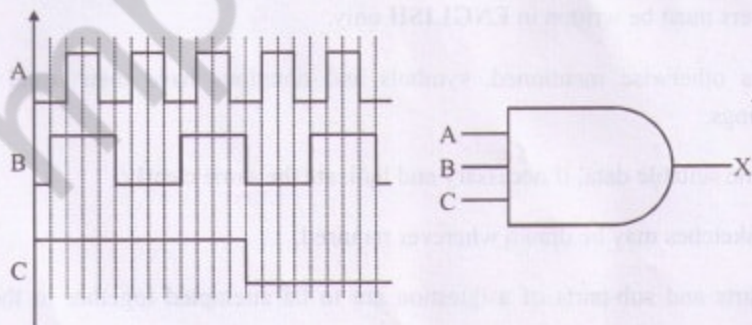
ers must be written in ENGLISH only.

otherwise mentioned, symbols and notations have their usual meanings.

suitable data, if necessary and mention the same clearly.

sketches may be drawn wherever required.

A

B

C

A

B

C

X